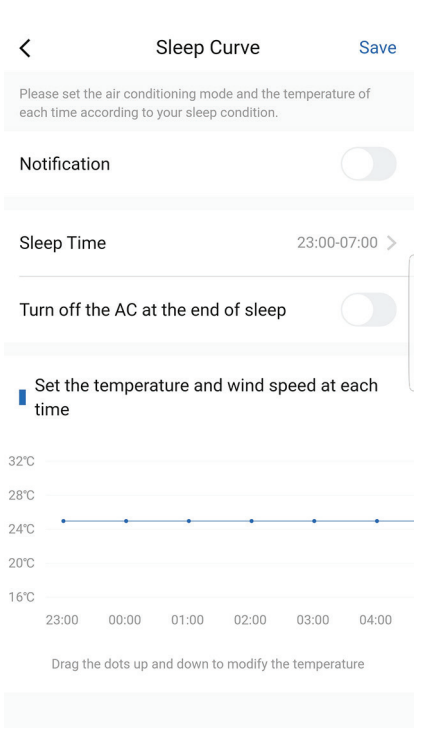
<
Sleep Curve
Save

Please set the air conditioning mode and the temperature of each time according to your sleep condition.

Notification

Sleep Time
23:00-07:00 >

Turn off the AC at the end of sleep

Set the temperature and wind speed at each time

32℃
28℃
24℃
20℃
16℃
23:00 00:00 01:00 02:00 03:00 04:00

Drag the dots up and down to modify the temperature